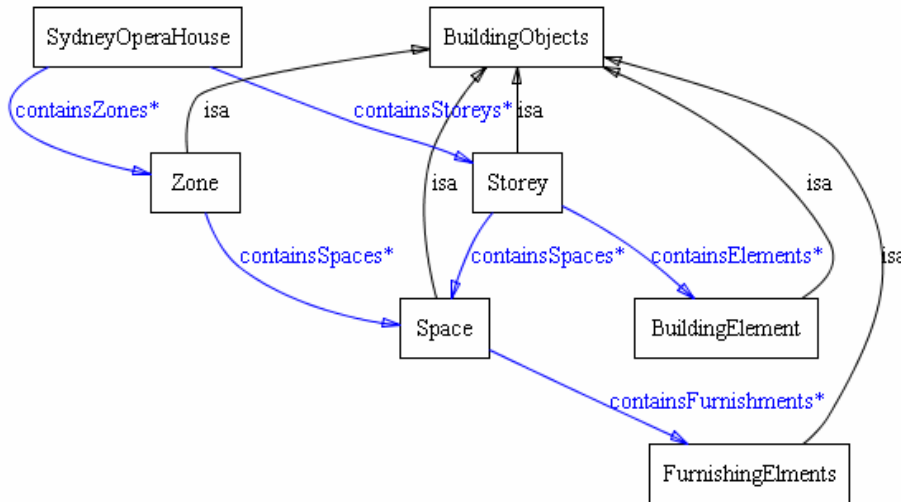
SydneyOperaHouse

BuildingObjects

containsZones*

isa

containsStoreys*

isa

Zone

isa

Storey

isa

containsSpaces*

containsSpaces*

containsElements*

isa

Space

BuildingElement

containsFurnishments*

FurnishingElments